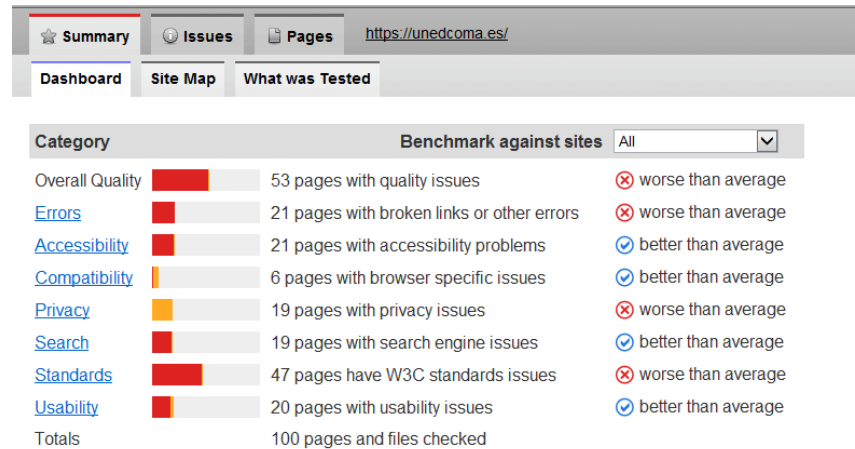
Summary | Issues | Pages | https://unedcoma.es/

Dashboard | Site Map | What was Tested

| Category | | Benchmark against sites All |
|---|---|---|
| Overall Quality | 53 pages with quality issues | worse than average |
| Errors | 21 pages with broken links or other errors | worse than average |
| Accessibility | 21 pages with accessibility problems | better than average |
| Compatibility | 6 pages with browser specific issues | better than average |
| Privacy | 19 pages with privacy issues | worse than average |
| Search | 19 pages with search engine issues | better than average |
| Standards | 47 pages have W3C standards issues | worse than average |
| Usability | 20 pages with usability issues | better than average |
| Totals | 100 pages and files checked | |